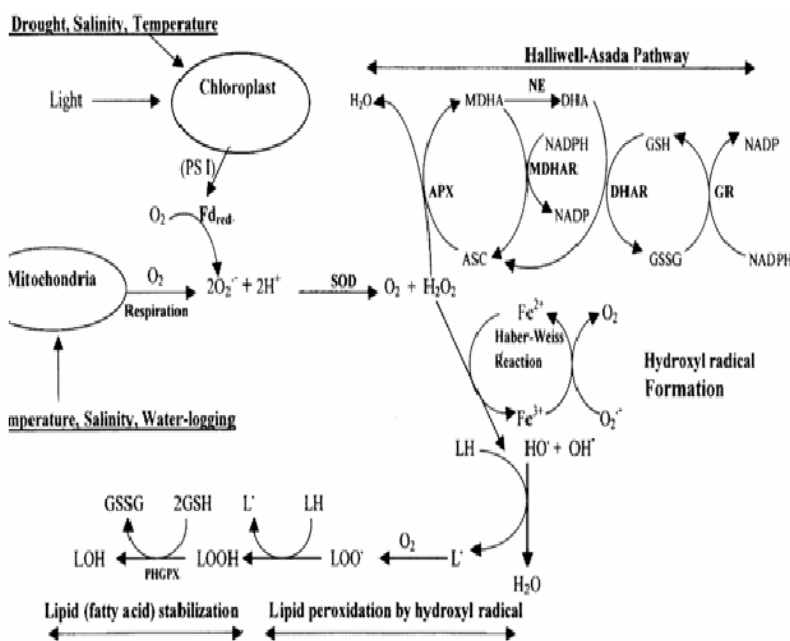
Drought, Salinity, Temperature

Halliwell-Asada Pathway

Light

Chloroplast

(PS I)

$O_2$ $Fd_{red}$

Mitochondria

$O_2$

Respiration

$2O_2^{\cdot-} + 2H^+$

SOD

$O_2 + H_2O_2$

$H_2O$

MDHA

NE

DHA

NADPH

MDHAR

APX

NADP

ASC

DHAR

GSH

GSSG

GR

NADP

NADPH

$Fe^{2+}$

$O_2$

Haber-Weiss Reaction

$Fe^{3+}$

$O_2^{\cdot-}$

Hydroxyl radical Formation

mperature, Salinity, Water-logging

LH

$HO^{\cdot} + OH^{-}$

GSSG

2GSH

$L^{\cdot}$

LH

LOH

PHGPX

LOOH

$LOO^{\cdot}$

$O_2$

$L^{\cdot}$

$H_2O$

Lipid (fatty acid) stabilization

Lipid peroxidation by hydroxyl radical